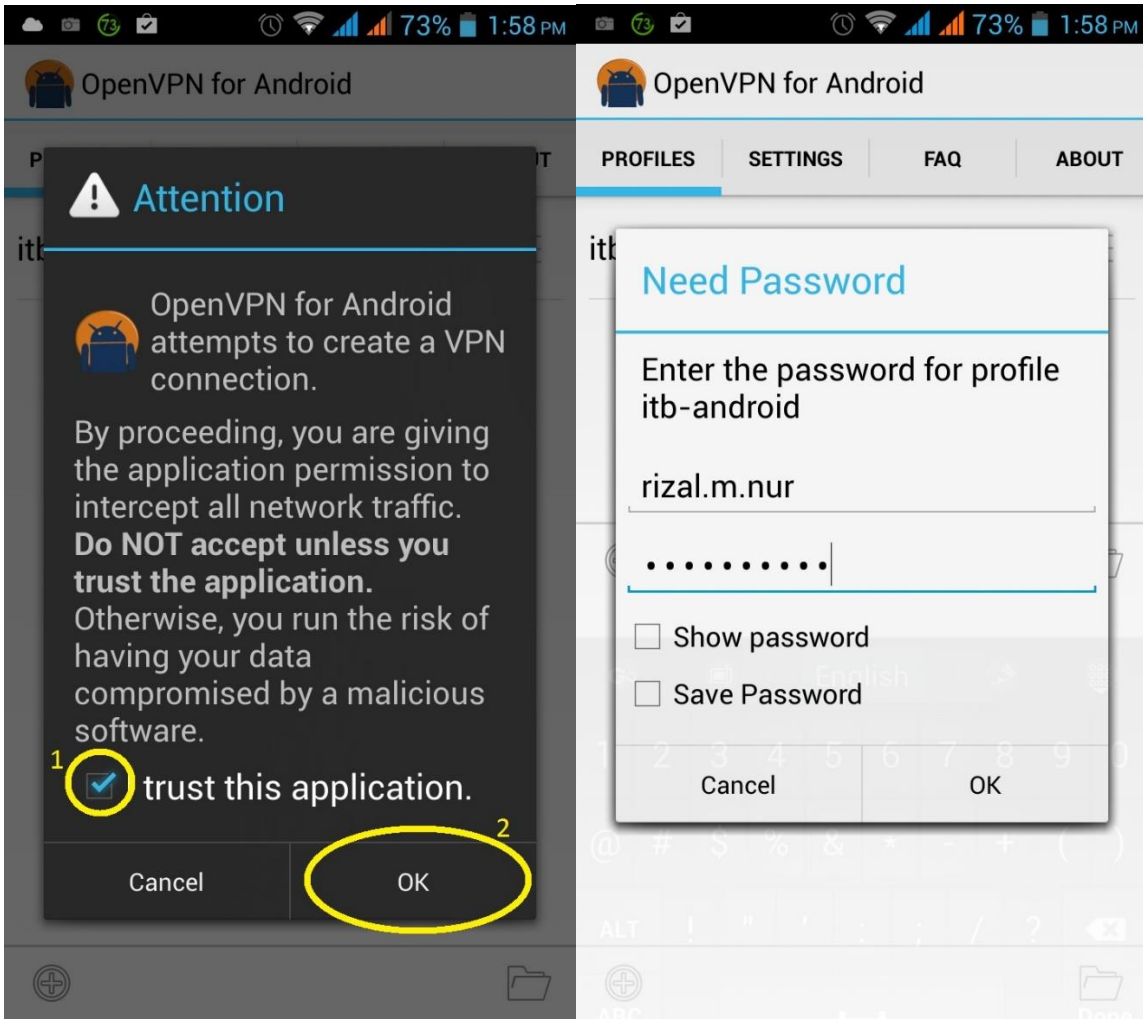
73 73% 1:58 PM

OpenVPN for Android

P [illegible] UT

Attention

itb

OpenVPN for Android attempts to create a VPN connection.

By proceeding, you are giving the application permission to intercept all network traffic. **Do NOT accept unless you trust the application.** Otherwise, you run the risk of having your data compromised by a malicious software.

1

trust this application.

2

Cancel

OK

73 73% 1:58 PM

OpenVPN for Android

PROFILES SETTINGS FAQ ABOUT

itb

Need Password

Enter the password for profile itb-android

rizal.m.nur

••••••••••

Show password

Save Password

Cancel

OK

English

1 2 3 4 5 6 7 8 9 0

@ # $ % & * - + ( )

ALT

ABC